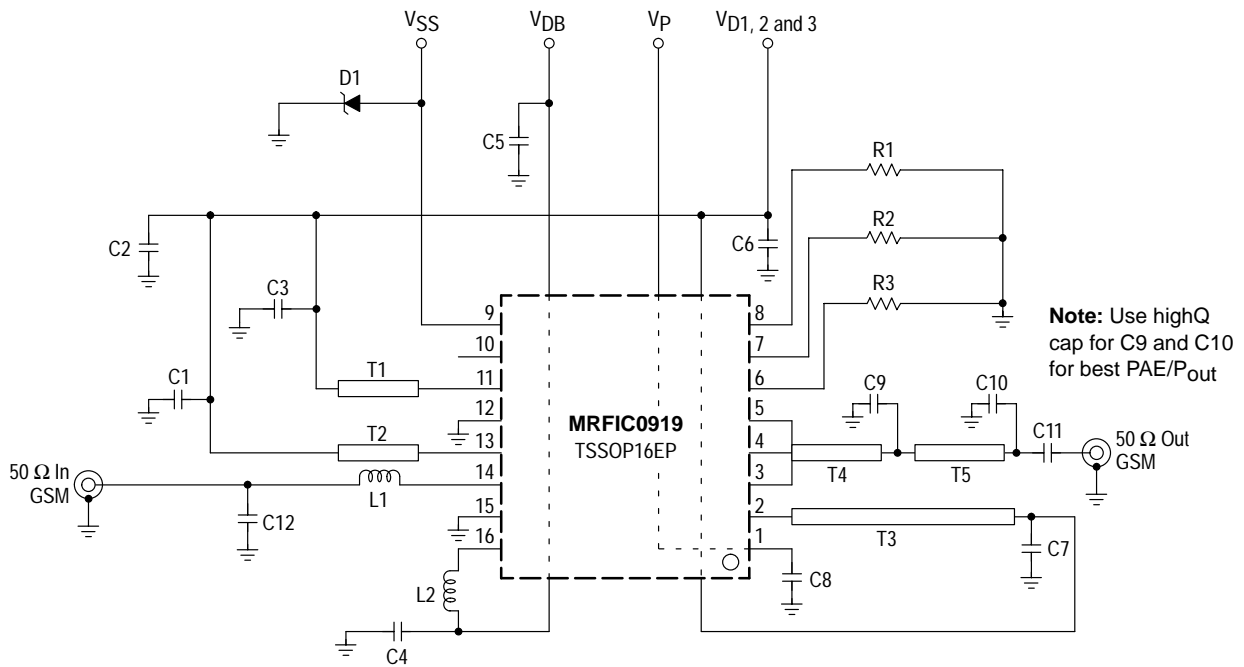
$V_{SS}$ $V_{DB}$ $V_{P}$ $V_{D1,\ 2\ and\ 3}$

D1

C5

R1

R2

C2

C6

R3

C3

9

8

10

7

**Note:** Use highQ cap for C9 and C10 for best PAE/$P_{out}$

C1

T1

11

6

C9

C10

12

5

**MRFIC0919**

13

4

C11

T2

TSSOP16EP

50 Ω In GSM

14

3

T4

T5

50 Ω Out GSM

L1

C12

15

2

T3

16

1

C7

C8

L2

C4